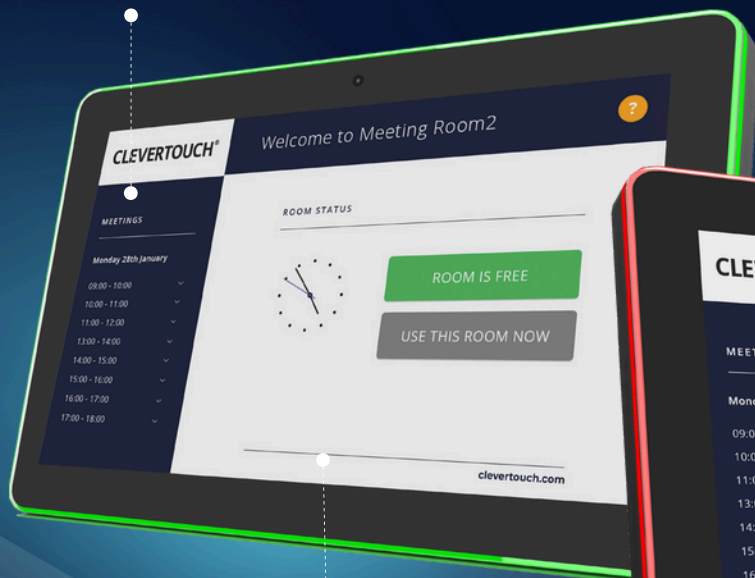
CLEVERTOUCH®

Welcome to Meeting Room2

?

MEETINGS

Monday 28th January

09:00 - 10:00
10:00 - 11:00
11:00 - 12:00
13:00 - 14:00
14:00 - 15:00
15:00 - 16:00
16:00 - 17:00
17:00 - 18:00

ROOM STATUS

ROOM IS FREE

USE THIS ROOM NOW

clevertouch.com

CLE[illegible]

MEET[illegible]

Mond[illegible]

09:0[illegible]
10:0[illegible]
11:0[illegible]
13:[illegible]
14:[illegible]
15:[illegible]